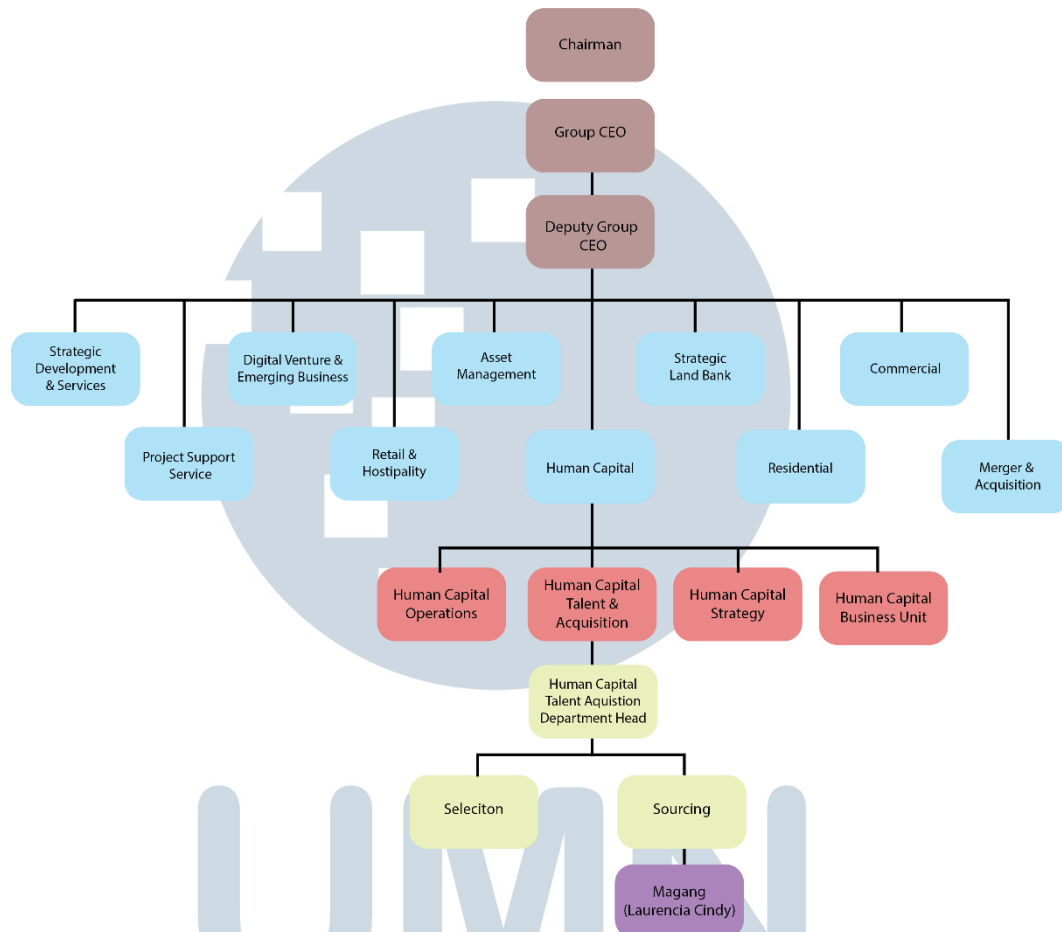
Chairman

Group CEO

Deputy Group CEO

Strategic Development & Services

Digital Venture & Emerging Business

Asset Management

Strategic Land Bank

Commercial

Project Support Service

Retail & Hostipality

Human Capital

Residential

Merger & Acquisition

Human Capital Operations

Human Capital Talent & Acquisition

Human Capital Strategy

Human Capital Business Unit

Human Capital Talent Aquistion Department Head

Seleciton

Sourcing

Magang (Laurencia Cindy)

UMN